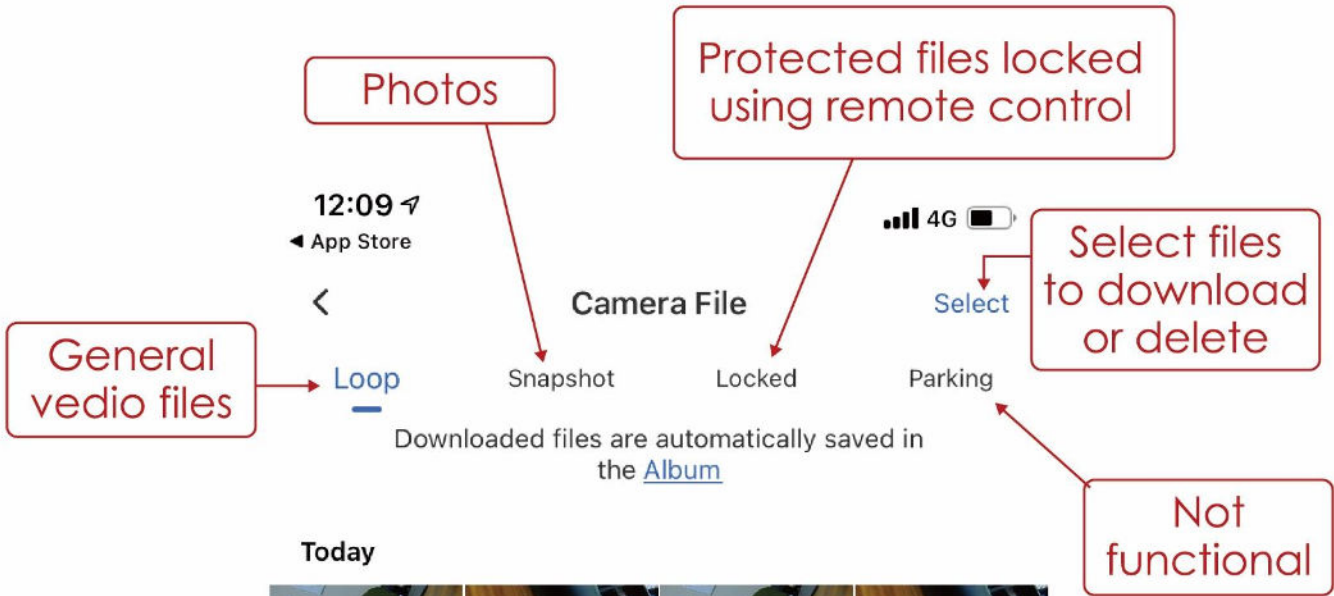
Photos

Protected files locked using remote control

12:09
◀ App Store

4G

Select files to download or delete

<

Camera File

Select

General vedio files

Loop

Snapshot

Locked

Parking

Downloaded files are automatically saved in the Album

Not functional

Today